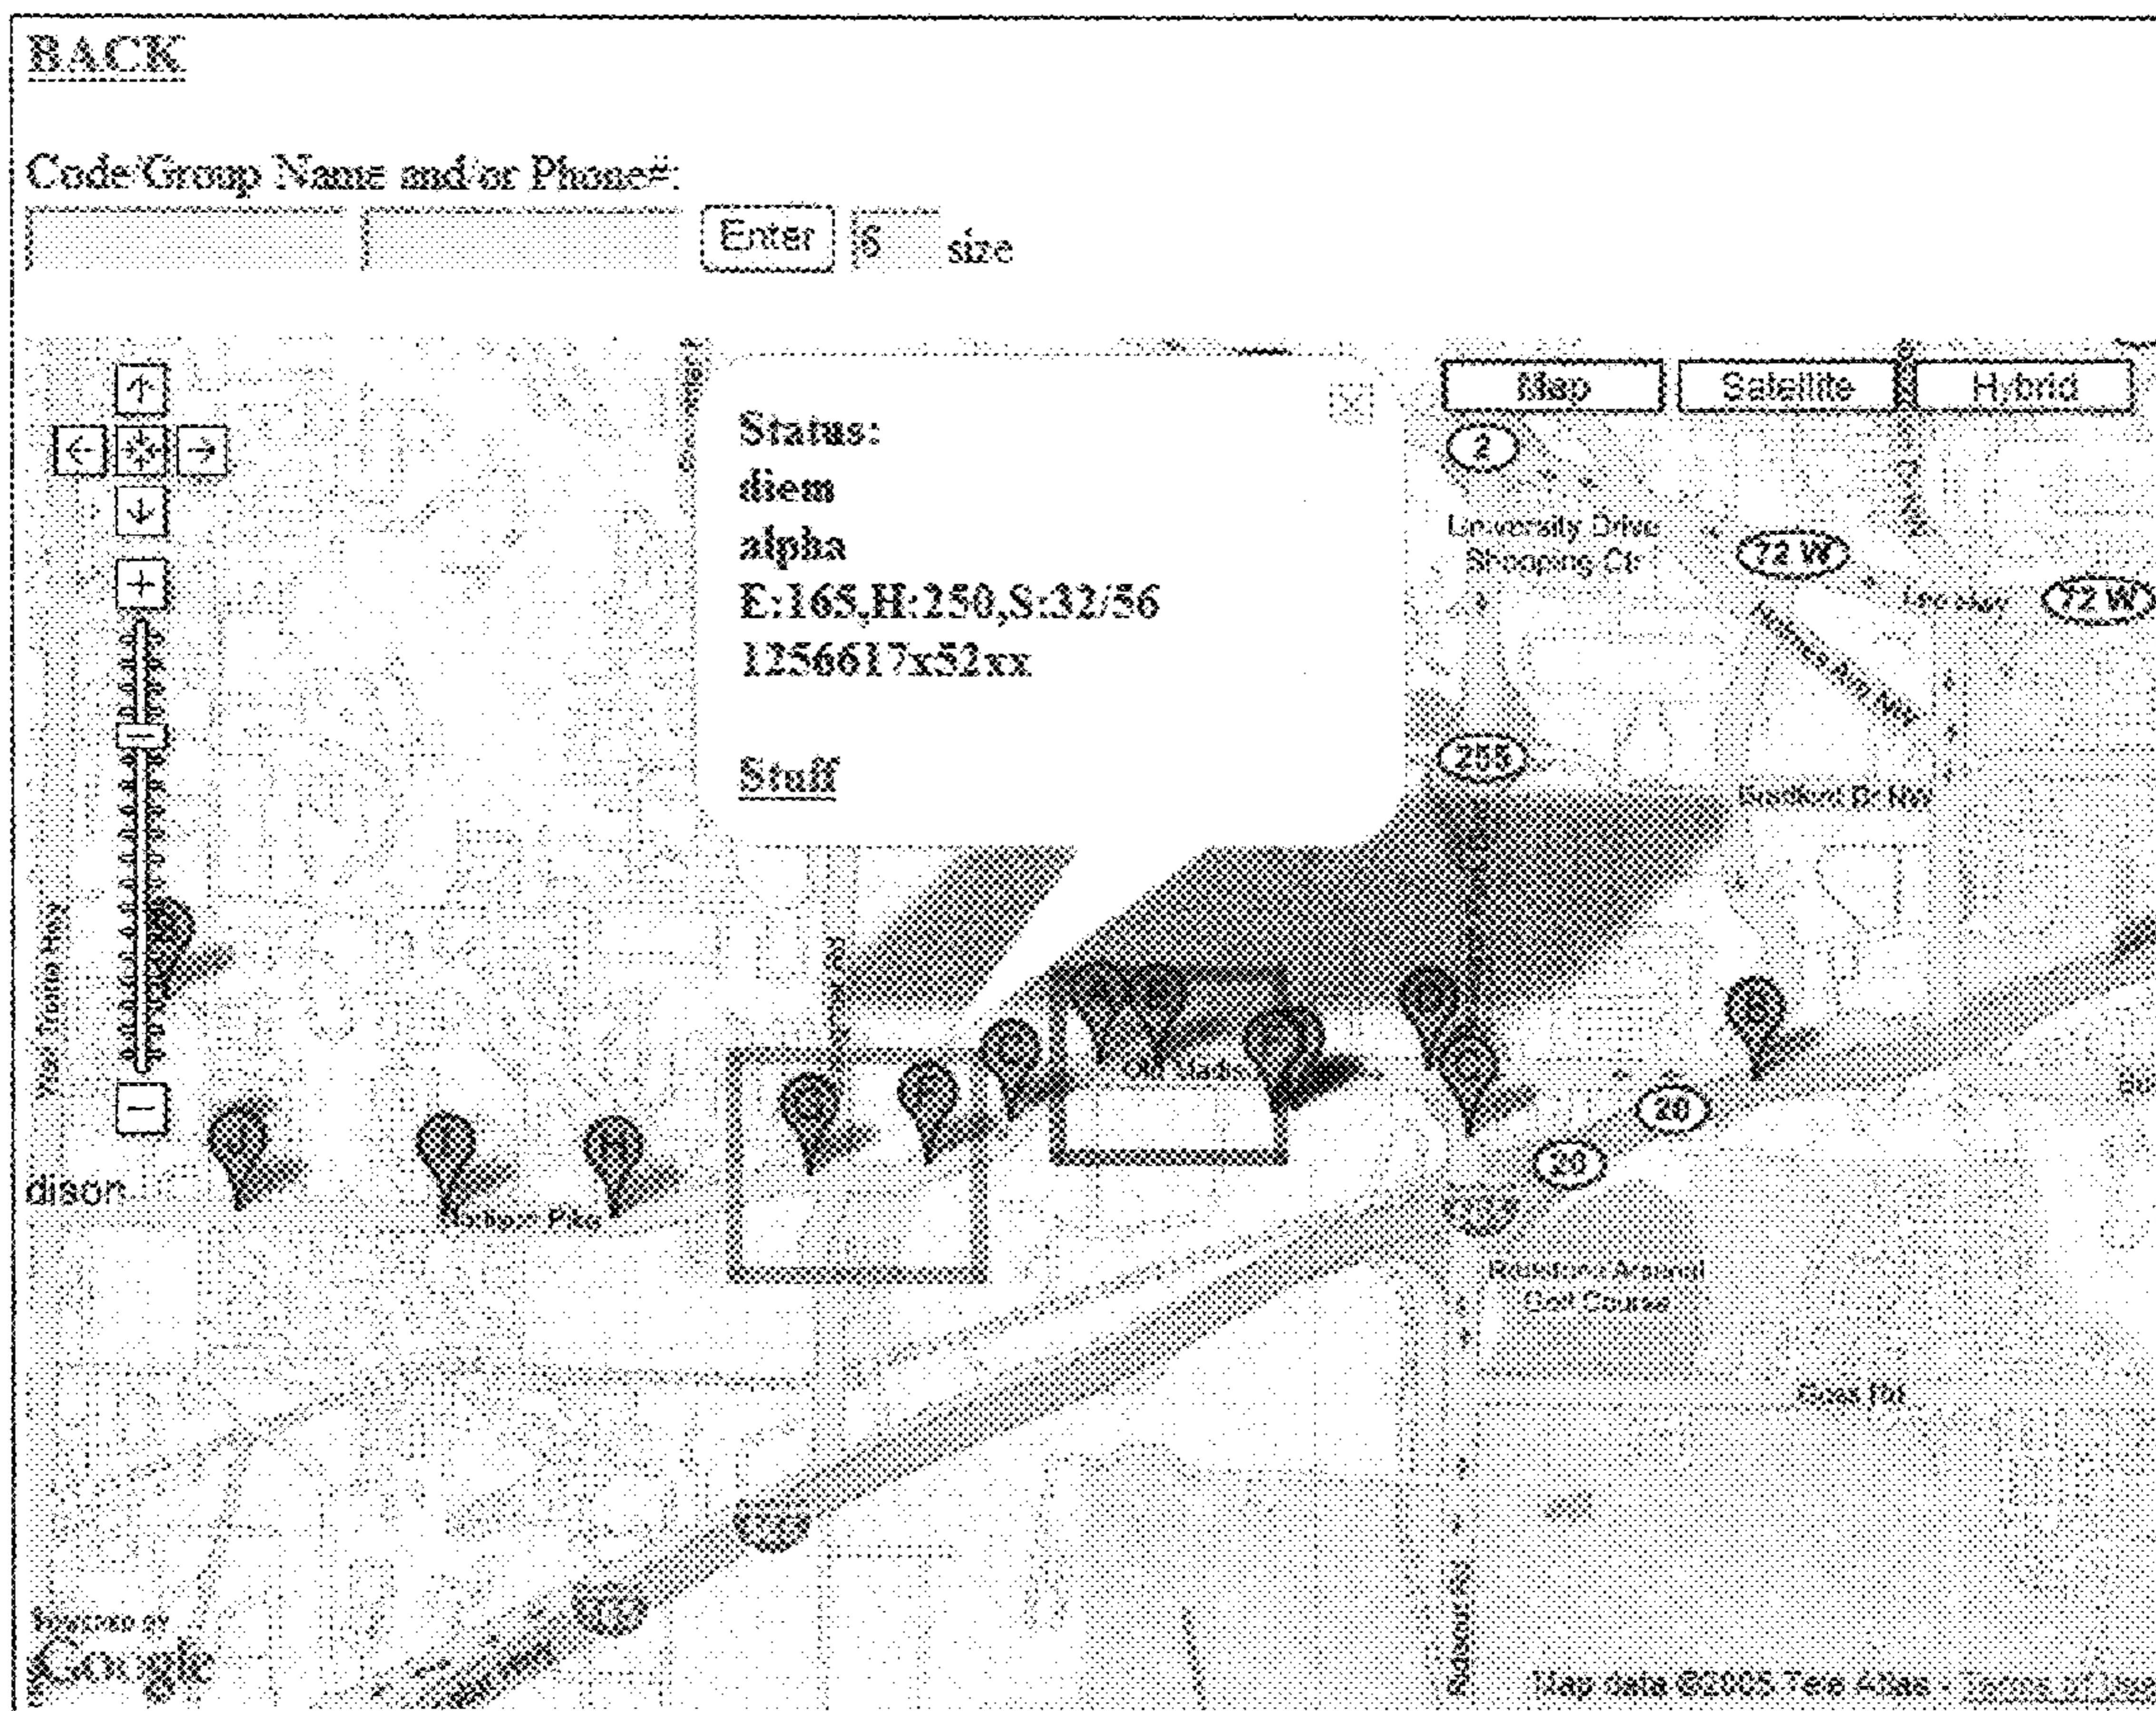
BACK

Code/Group Name and/or Phone#:

Enter 5 size

Map Satellite Hybrid

Status:
diem
alpha
E:165,H:250,S:32/56
1256617x52xx

Stuff

2

University Drive Shopping Ctr

72 W

72 W

Holmes Ave NW

255

Bradford Dr NW

Old Madison Pike

20

20

Redstone Arsenal Golf Course

dison

Powered by Google

Map data ©2005 Tele Atlas - Terms of Use